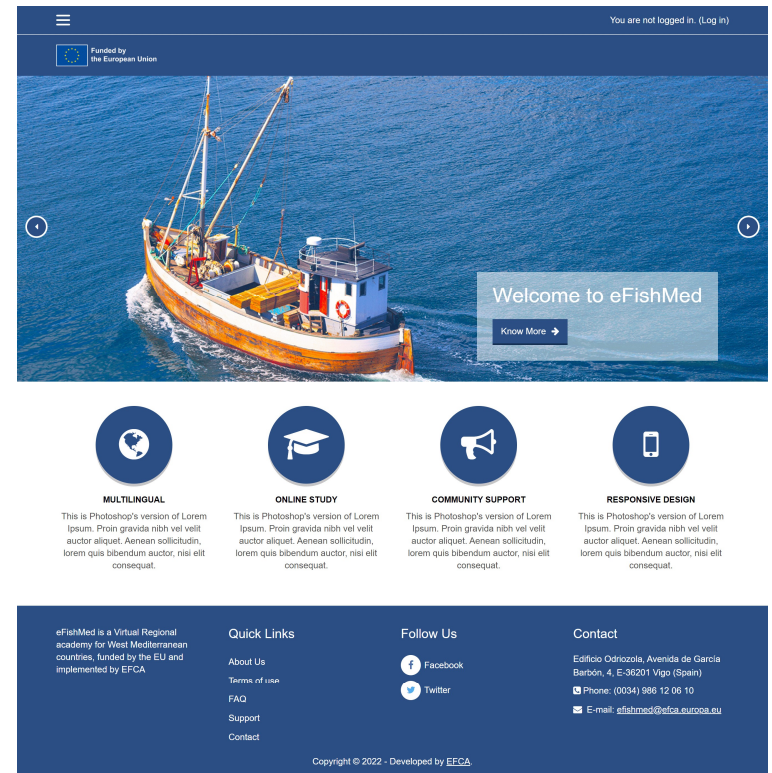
You are not logged in. (Log in)

Funded by the European Union

Welcome to eFishMed

Know More

MULTILINGUAL

This is Photoshop's version of Lorem Ipsum. Proin gravida nibh vel velit auctor aliquet. Aenean sollicitudin, lorem quis bibendum auctor, nisi elit consequat.

ONLINE STUDY

This is Photoshop's version of Lorem Ipsum. Proin gravida nibh vel velit auctor aliquet. Aenean sollicitudin, lorem quis bibendum auctor, nisi elit consequat.

COMMUNITY SUPPORT

This is Photoshop's version of Lorem Ipsum. Proin gravida nibh vel velit auctor aliquet. Aenean sollicitudin, lorem quis bibendum auctor, nisi elit consequat.

RESPONSIVE DESIGN

This is Photoshop's version of Lorem Ipsum. Proin gravida nibh vel velit auctor aliquet. Aenean sollicitudin, lorem quis bibendum auctor, nisi elit consequat.

eFishMed is a Virtual Regional academy for West Mediterranean countries, funded by the EU and implemented by EFCA

Quick Links

About Us

Terms of use

FAQ

Support

Contact

Follow Us

Facebook

Twitter

Contact

Edificio Odriozola, Avenida de García Barbón, 4, E-36201 Vigo (Spain)

Phone: (0034) 986 12 06 10

E-mail: efishmed@efca.europa.eu

Copyright © 2022 - Developed by EFCA.